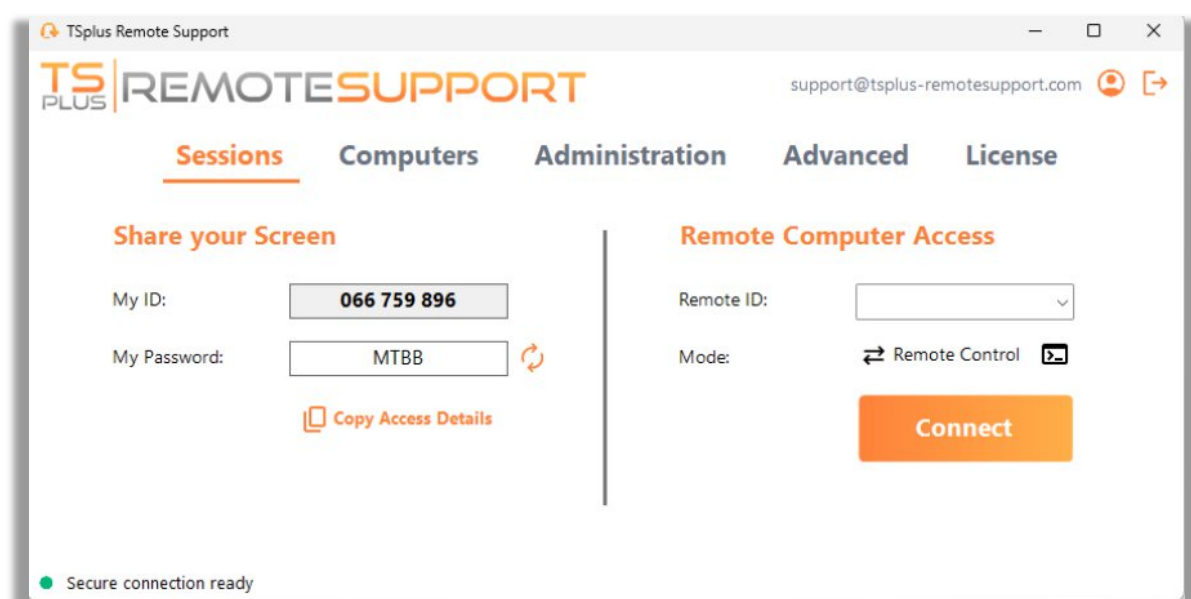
TSplus Remote Support

TS PLUS REMOTESUPPORT

support@tsplus-remotesupport.com

Sessions Computers Administration Advanced License

Share your Screen

My ID: 066 759 896

My Password: MTBB

Copy Access Details

Remote Computer Access

Remote ID:

Mode: Remote Control

Connect

Secure connection ready